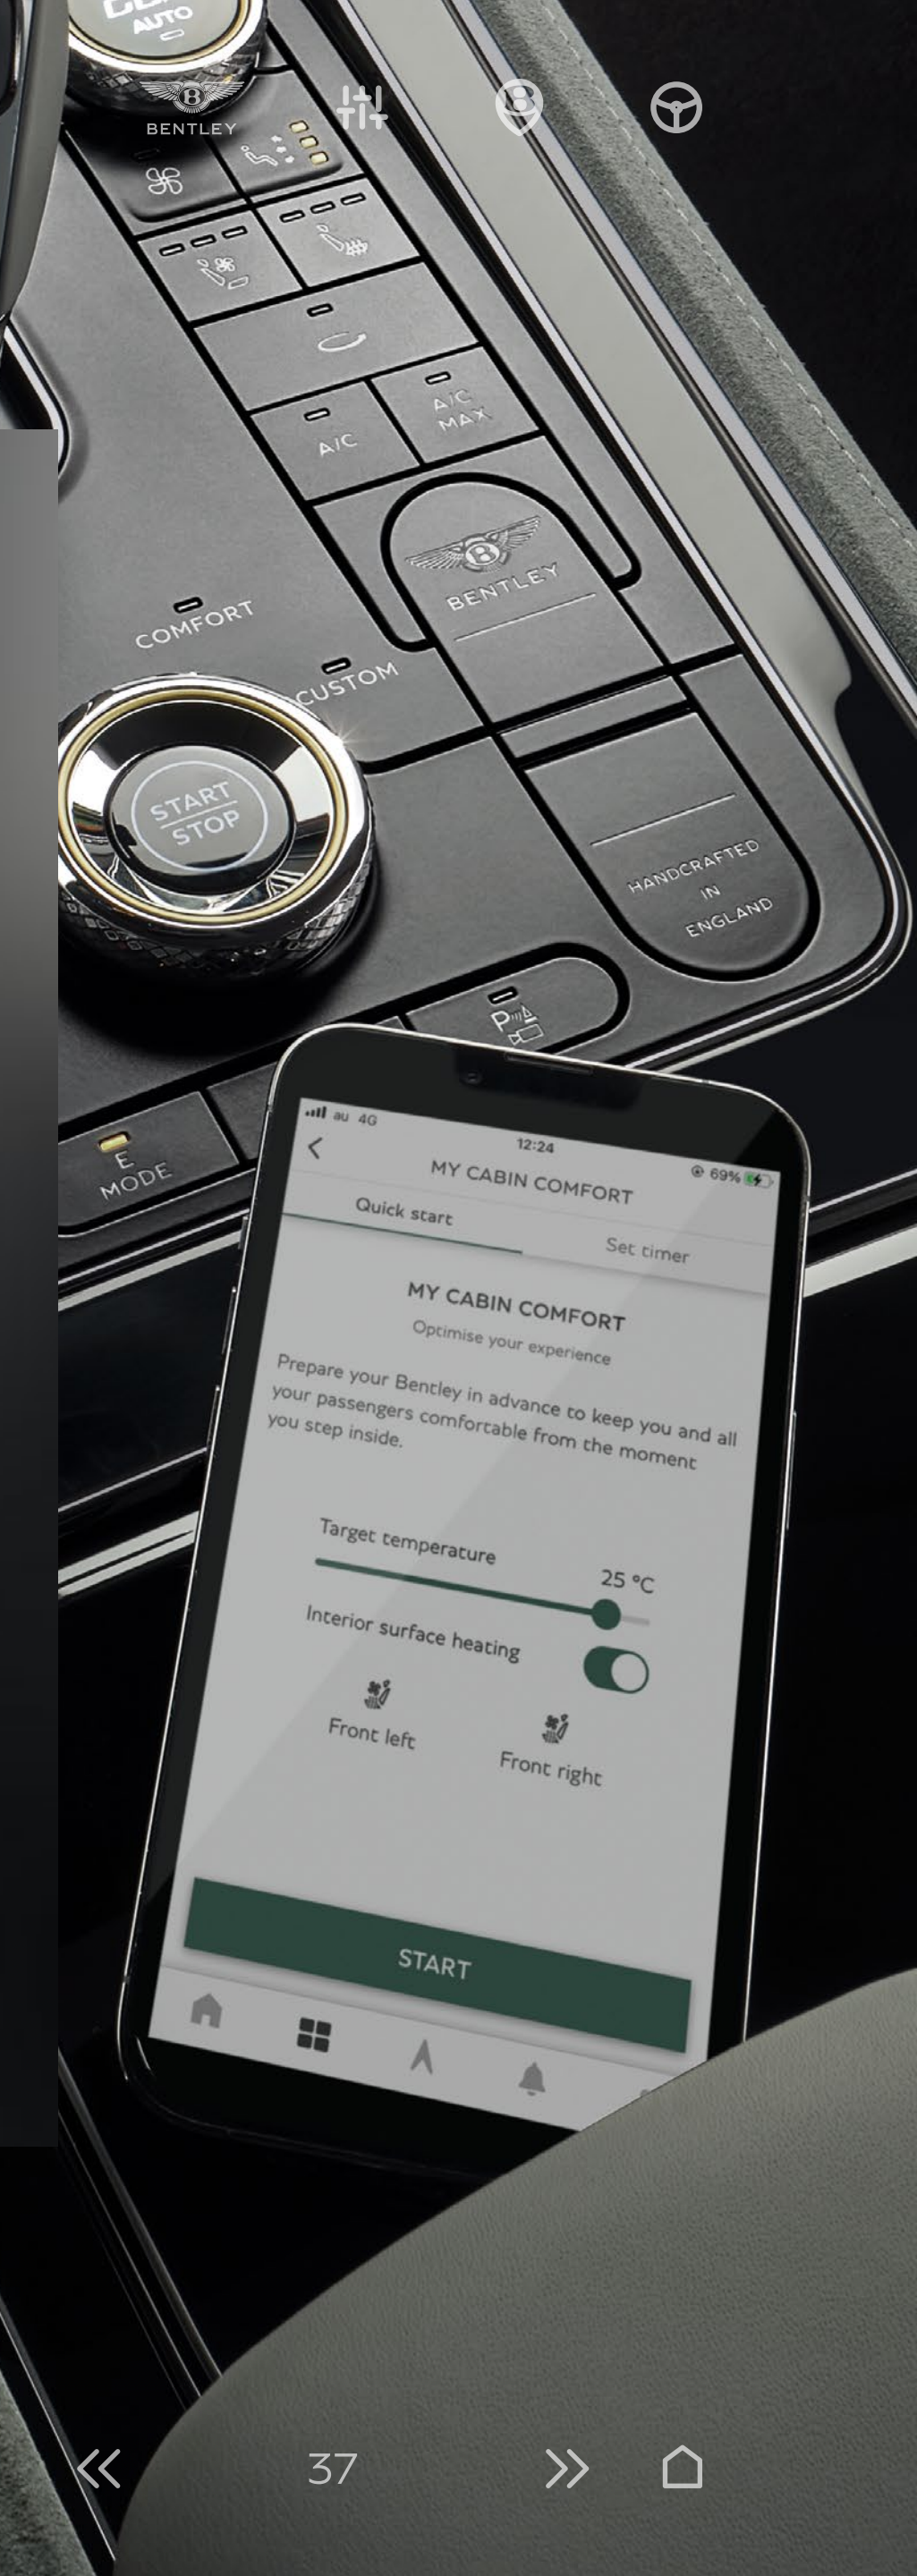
AUTO

BENTLEY

A/C

A/C MAX

BENTLEY

COMFORT

CUSTOM

START STOP

HANDCRAFTED IN ENGLAND

E MODE

au 4G
12:24
69%
MY CABIN COMFORT
Quick start
Set timer

MY CABIN COMFORT
Optimise your experience

Prepare your Bentley in advance to keep you and all your passengers comfortable from the moment you step inside.

Target temperature
25 °C
Interior surface heating
Front left
Front right

START

37